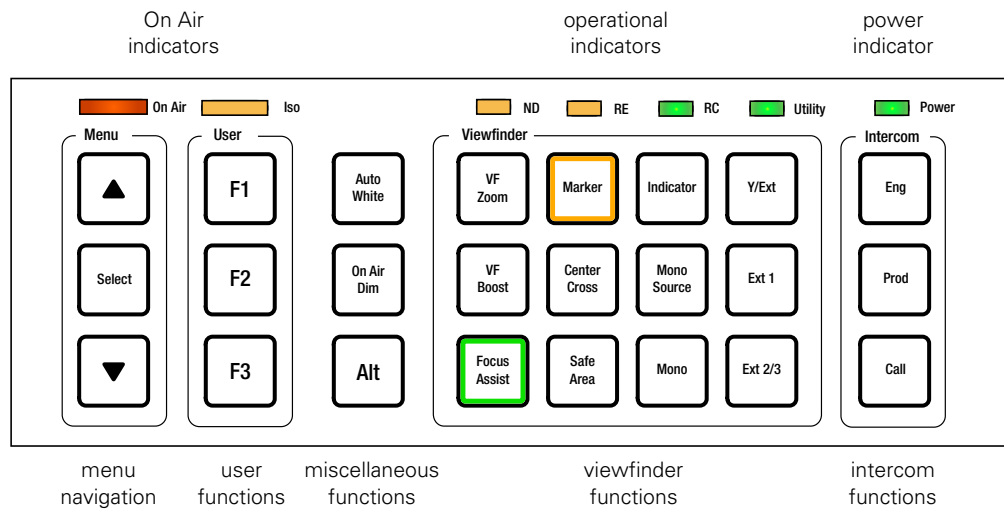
On Air indicators

operational indicators

power indicator

On Air Iso

ND RE RC Utility

Power

Menu

User

Viewfinder

Intercom

▲

F1

Auto White

VF Zoom

Marker

Indicator

Y/Ext

Eng

Select

F2

On Air Dim

VF Boost

Center Cross

Mono Source

Ext 1

Prod

▼

F3

Alt

Focus Assist

Safe Area

Mono

Ext 2/3

Call

menu navigation

user functions

miscellaneous functions

viewfinder functions

intercom functions